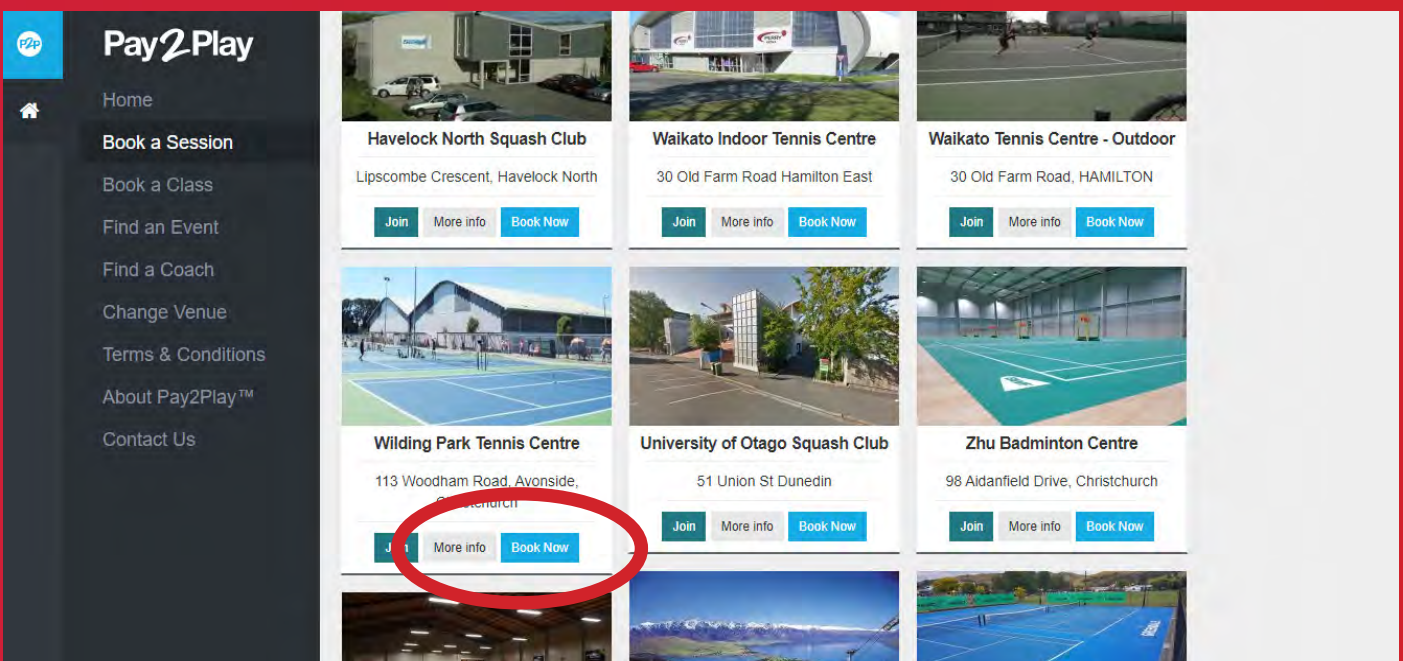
P2P

Pay2Play

Home

Book a Session

Book a Class

Find an Event

Find a Coach

Change Venue

Terms & Conditions

About Pay2Play™

Contact Us

Havelock North Squash Club

Lipscombe Crescent, Havelock North

Join More info Book Now

Waikato Indoor Tennis Centre

30 Old Farm Road Hamilton East

Join More info Book Now

Waikato Tennis Centre - Outdoor

30 Old Farm Road, HAMILTON

Join More info Book Now

Wilding Park Tennis Centre

113 Woodham Road, Avonside, Christchurch

Join More info Book Now

University of Otago Squash Club

51 Union St Dunedin

Join More info Book Now

Zhu Badminton Centre

98 Aidanfield Drive, Christchurch

Join More info Book Now